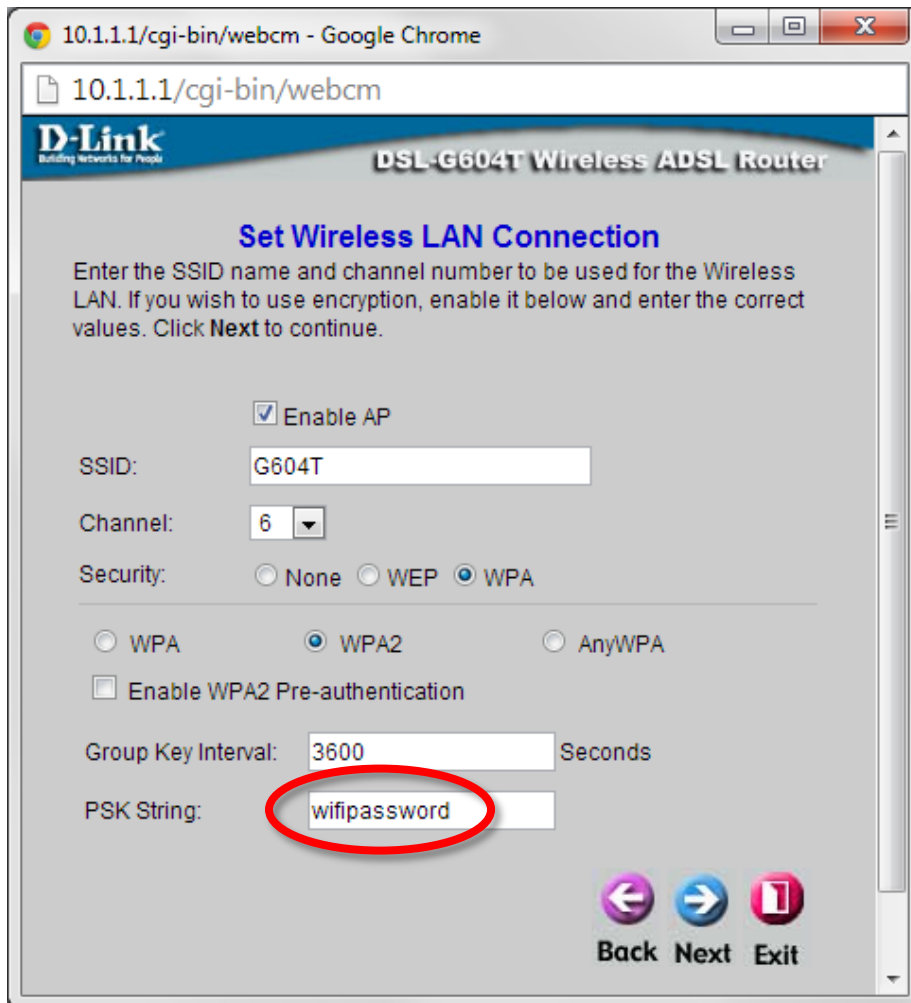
10.1.1.1/cgi-bin/webcm - Google Chrome

10.1.1.1/cgi-bin/webcm

D-Link
Building Networks for People

DSL-G604T Wireless ADSL Router

Set Wireless LAN Connection

Enter the SSID name and channel number to be used for the Wireless LAN. If you wish to use encryption, enable it below and enter the correct values. Click Next to continue.

Enable AP

SSID: G604T

Channel: 6

Security: None WEP WPA

WPA WPA2 AnyWPA

Enable WPA2 Pre-authentication

Group Key Interval: 3600 Seconds

PSK String: wifipassword

Back Next Exit